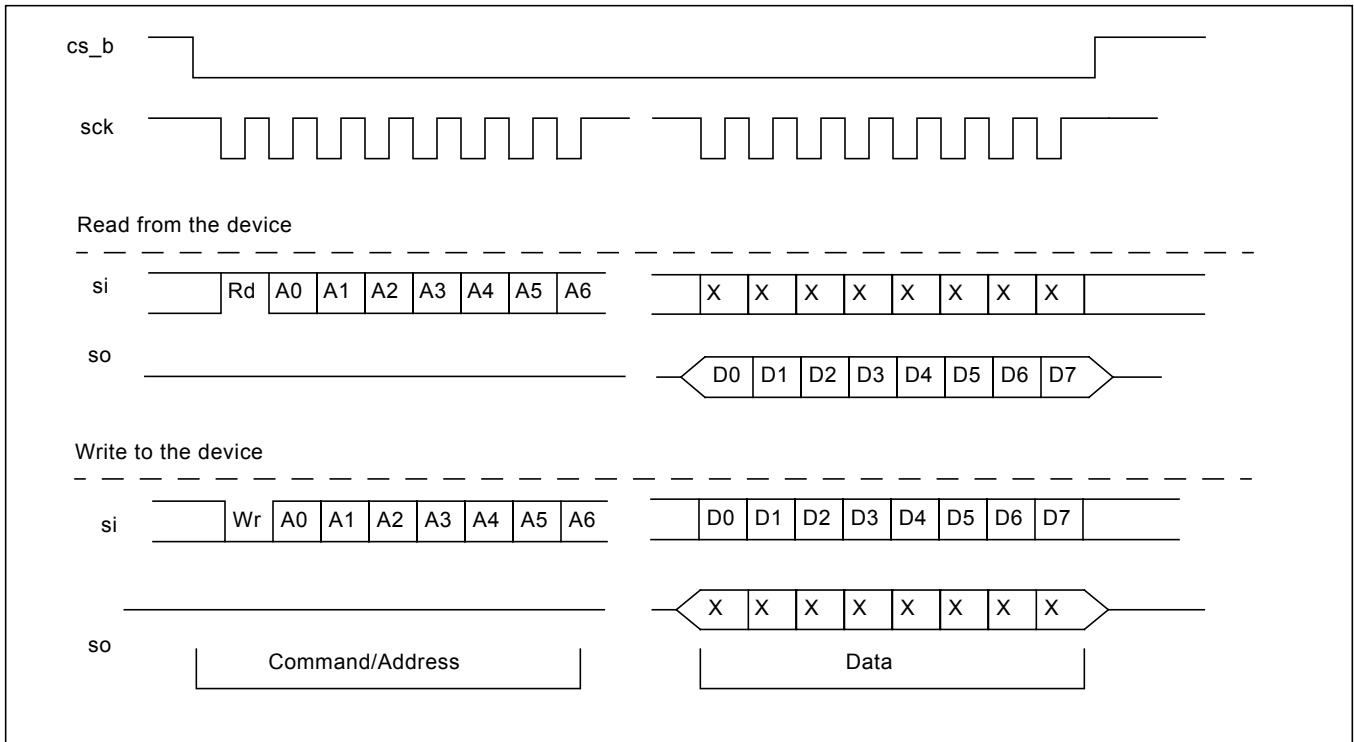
cs_b

sck

Read from the device

si Rd A0 A1 A2 A3 A4 A5 A6 X X X X X X X X

so D0 D1 D2 D3 D4 D5 D6 D7

Write to the device

si Wr A0 A1 A2 A3 A4 A5 A6 D0 D1 D2 D3 D4 D5 D6 D7

X X X X X X X X

so

Command/Address

Data